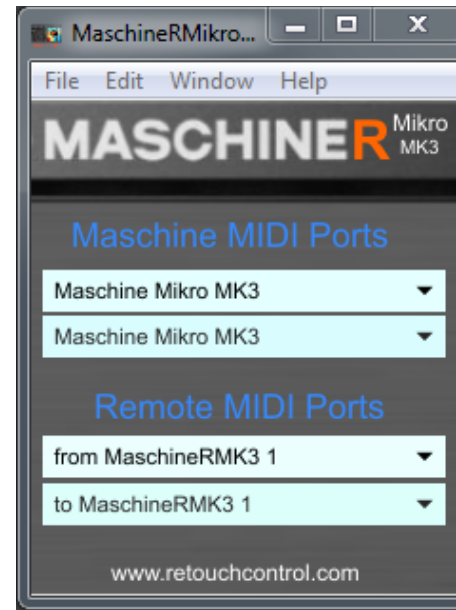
MaschineRMikro...

File Edit Window Help

MASCHINER Mikro MK3

Maschine MIDI Ports

Maschine Mikro MK3

Maschine Mikro MK3

Remote MIDI Ports

from MaschineRMK3 1

to MaschineRMK3 1

www.retouchcontrol.com